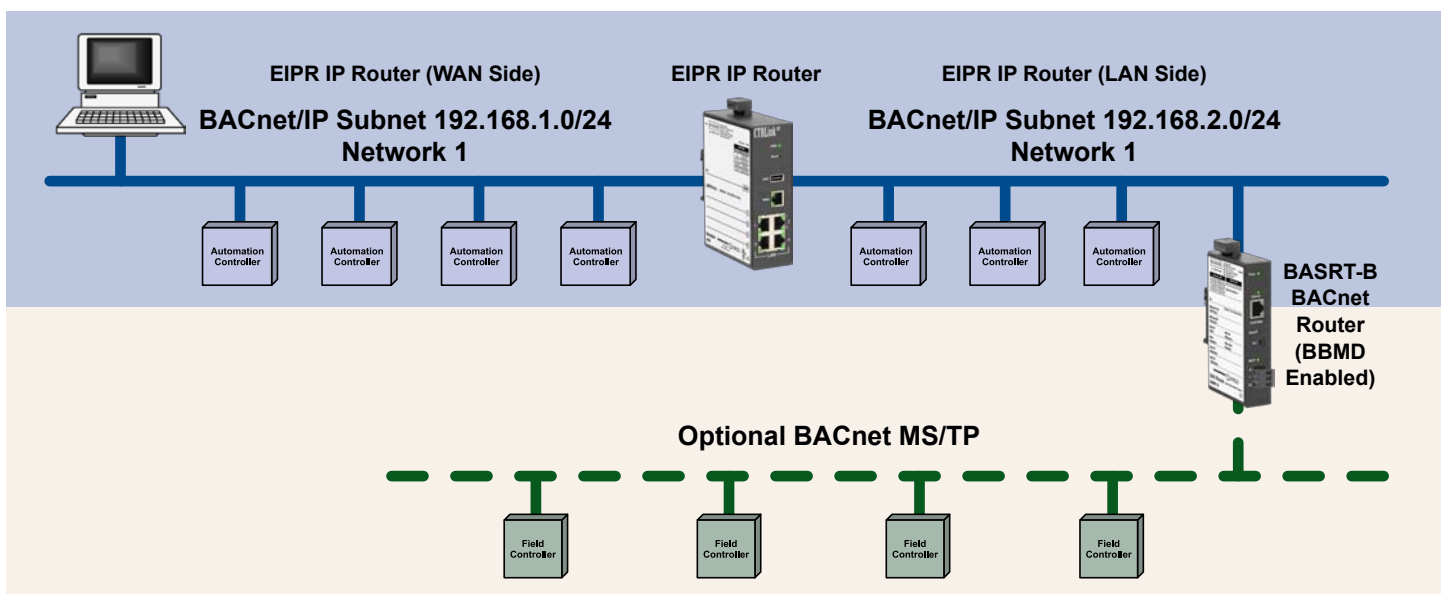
EIPR IP Router (WAN Side)

BACnet/IP Subnet 192.168.1.0/24
Network 1

EIPR IP Router

CTRLink

EIPR IP Router (LAN Side)

BACnet/IP Subnet 192.168.2.0/24
Network 1

Automation Controller

Automation Controller

Automation Controller

Automation Controller

Automation Controller

Automation Controller

Automation Controller

BASRT-B
BACnet
Router
(BBMD
Enabled)

Optional BACnet MS/TP

Field Controller

Field Controller

Field Controller

Field Controller